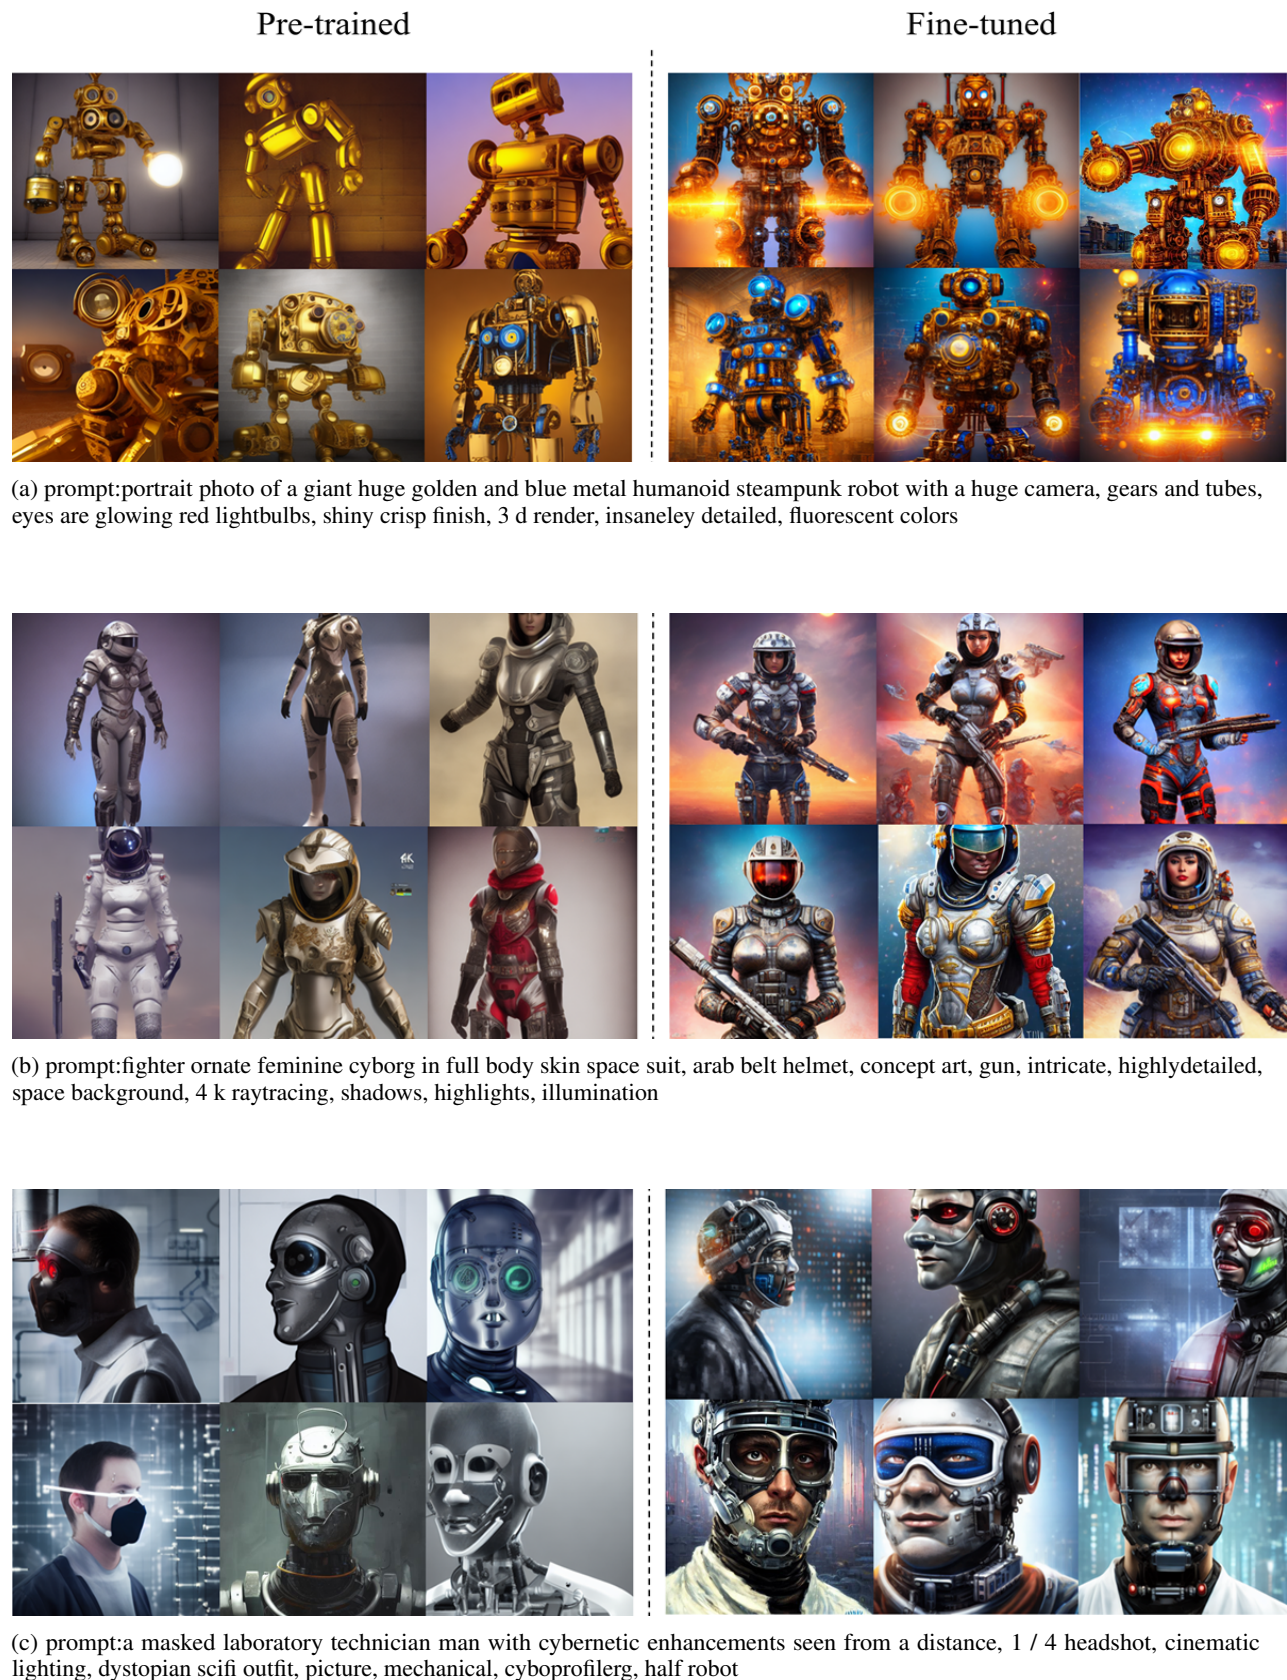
Pre-trained

Fine-tuned

(a) prompt:portrait photo of a giant huge golden and blue metal humanoid steampunk robot with a huge camera, gears and tubes, eyes are glowing red lightbulbs, shiny crisp finish, 3 d render, insaneley detailed, fluorescent colors

(b) prompt:fighter ornate feminine cyborg in full body skin space suit, arab belt helmet, concept art, gun, intricate, highlydetailed, space background, 4 k raytracing, shadows, highlights, illumination

(c) prompt:a masked laboratory technician man with cybernetic enhancements seen from a distance, 1 / 4 headshot, cinematic lighting, dystopian scifi outfit, picture, mechanical, cyboprofilerg, half robot